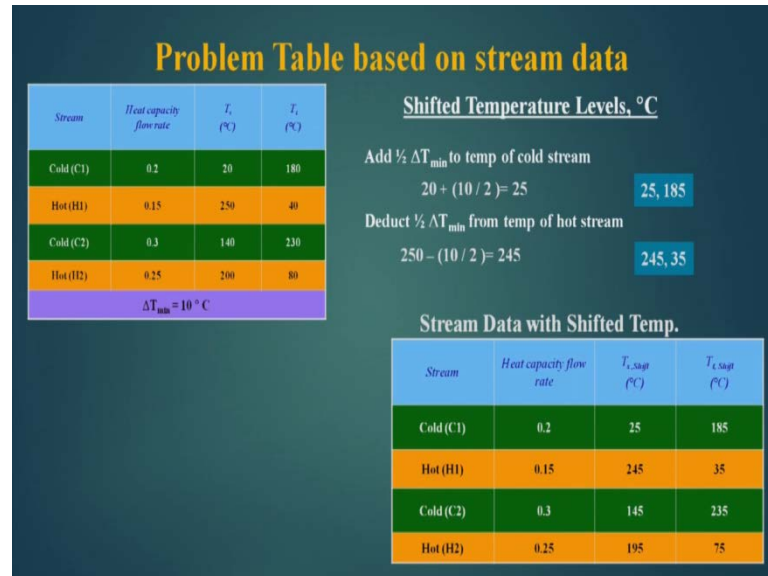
Problem Table based on stream data

| Stream | Heat capacity flow rate | $T_s$ (°C) | $T_t$ (°C) |
|---|---|---|---|
| Cold (C1) | 0.2 | 20 | 180 |
| Hot (H1) | 0.15 | 250 | 40 |
| Cold (C2) | 0.3 | 140 | 230 |
| Hot (H2) | 0.25 | 200 | 80 |
| $\Delta T_{min}$ = 10 ° C | | | |

Shifted Temperature Levels, °C

Add ½ $\Delta T_{min}$ to temp of cold stream

20 + (10 / 2 )= 25

25, 185

Deduct ½ $\Delta T_{min}$ from temp of hot stream

250 – (10 / 2 )= 245

245, 35

Stream Data with Shifted Temp.

| Stream | Heat capacity flow rate | $T_{s,Shift}$ (°C) | $T_{t,Shift}$ (°C) |
|---|---|---|---|
| Cold (C1) | 0.2 | 25 | 185 |
| Hot (H1) | 0.15 | 245 | 35 |
| Cold (C2) | 0.3 | 145 | 235 |
| Hot (H2) | 0.25 | 195 | 75 |